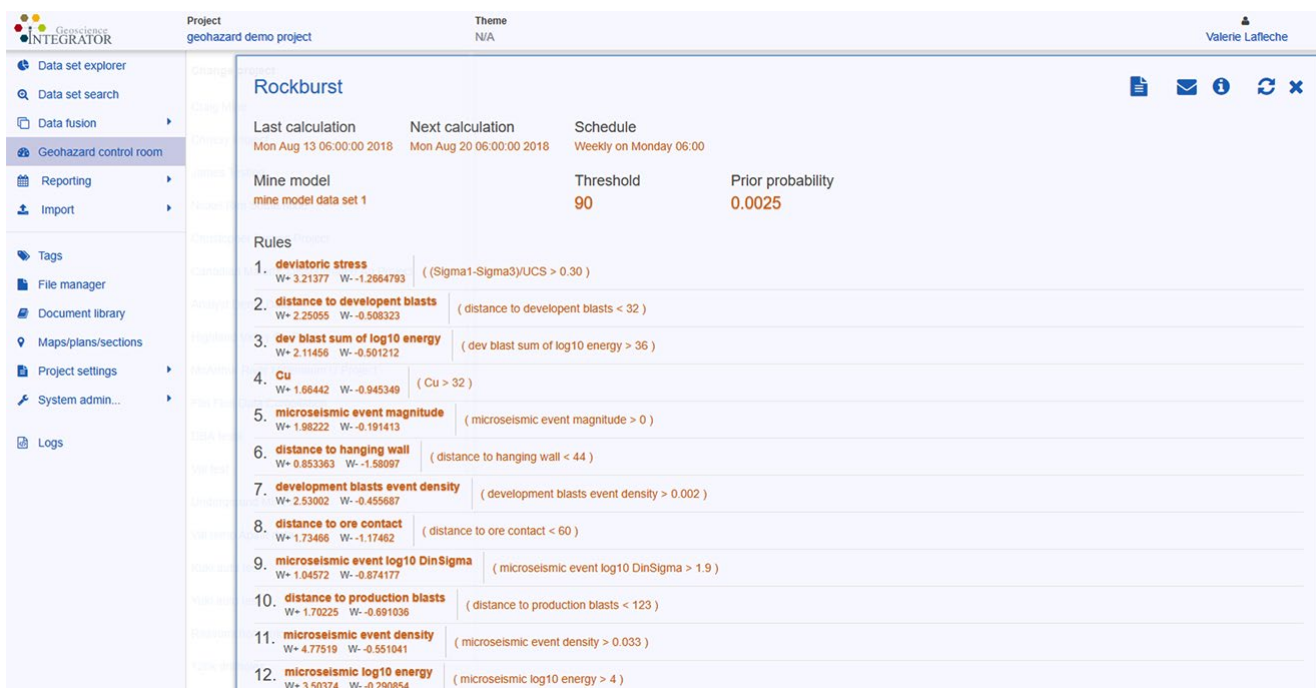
Geoscience INTEGRATOR

Project
geohazard demo project

Theme
N/A

Valerie Lafleche

Data set explorer
Data set search
Data fusion
Geohazard control room
Reporting
Import

Tags
File manager
Document library
Maps/plans/sections
Project settings
System admin...

Logs

Rockburst

Last calculation
Mon Aug 13 06:00:00 2018

Next calculation
Mon Aug 20 06:00:00 2018

Schedule
Weekly on Monday 06:00

Mine model
mine model data set 1

Threshold
90

Prior probability
0.0025

Rules

1. deviatoric stress
W+ 3.21377 W- -1.2664793
( (Sigma1-Sigma3)/UCS > 0.30 )

2. distance to developent blasts
W+ 2.25055 W- -0.508323
( distance to developent blasts < 32 )

3. dev blast sum of log10 energy
W+ 2.11456 W- -0.501212
( dev blast sum of log10 energy > 36 )

4. Cu
W+ 1.66442 W- -0.945349
( Cu > 32 )

5. microseismic event magnitude
W+ 1.98222 W- -0.191413
( microseismic event magnitude > 0 )

6. distance to hanging wall
W+ 0.853363 W- -1.58097
( distance to hanging wall < 44 )

7. development blasts event density
W+ 2.53002 W- -0.455687
( development blasts event density > 0.002 )

8. distance to ore contact
W+ 1.73466 W- -1.17462
( distance to ore contact < 60 )

9. microseismic event log10 DinSigma
W+ 1.04572 W- -0.874177
( microseismic event log10 DinSigma > 1.9 )

10. distance to production blasts
W+ 1.70225 W- -0.691036
( distance to production blasts < 123 )

11. microseismic event density
W+ 4.77519 W- -0.551041
( microseismic event density > 0.033 )

12. microseismic log10 energy
W+ 3.50374 W- -0.290854
( microseismic log10 energy > 4 )